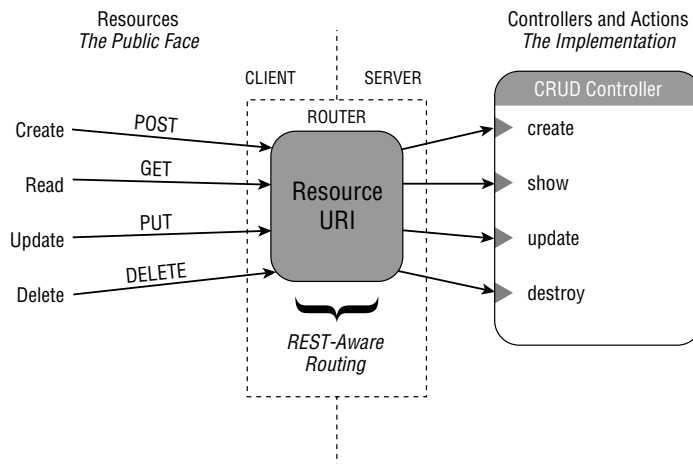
Resources
*The Public Face*

Controllers and Actions
*The Implementation*

CLIENT

SERVER

ROUTER

CRUD Controller

Create

POST

Read

GET

Update

PUT

Delete

DELETE

Resource URI

create

show

update

destroy

*REST-Aware Routing*